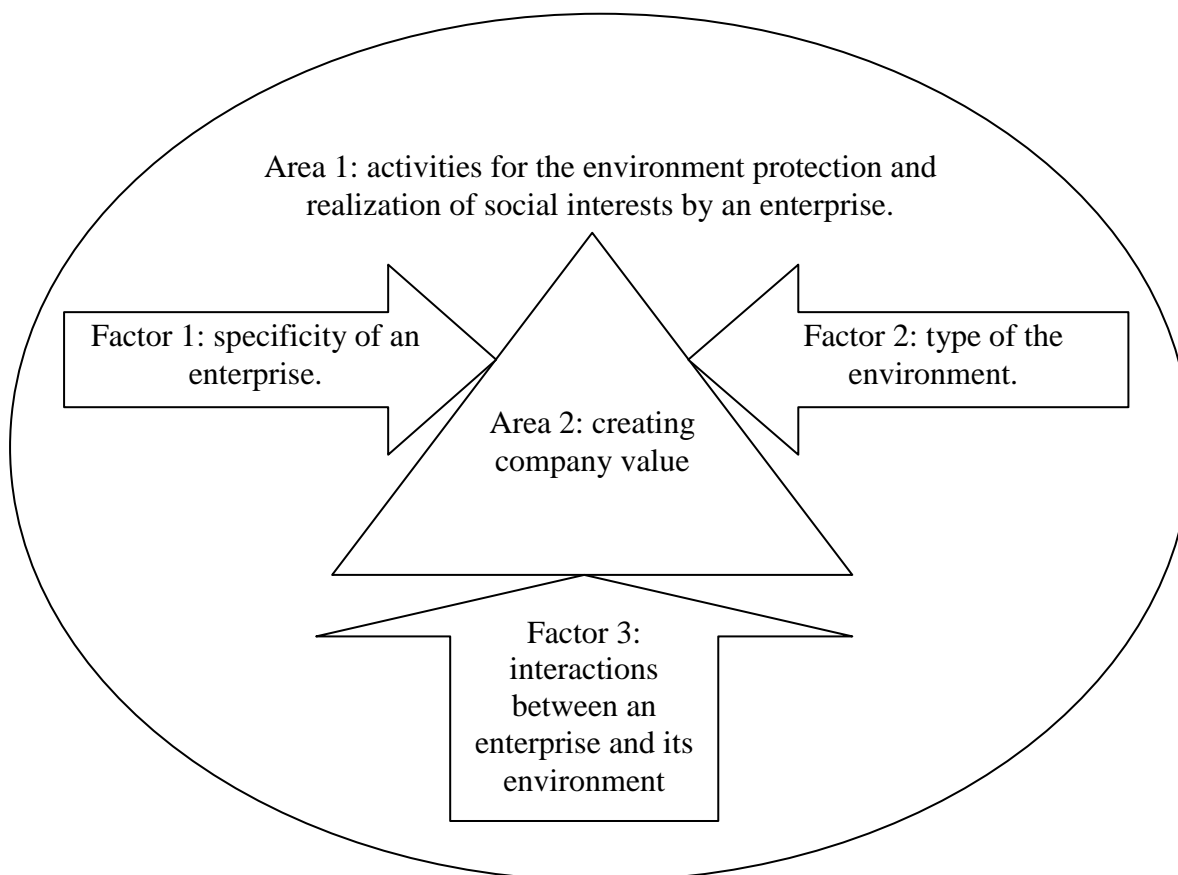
Area 1: activities for the environment protection and realization of social interests by an enterprise.

Factor 1: specificity of an enterprise.

Factor 2: type of the environment.

Area 2: creating company value

Factor 3: interactions between an enterprise and its environment